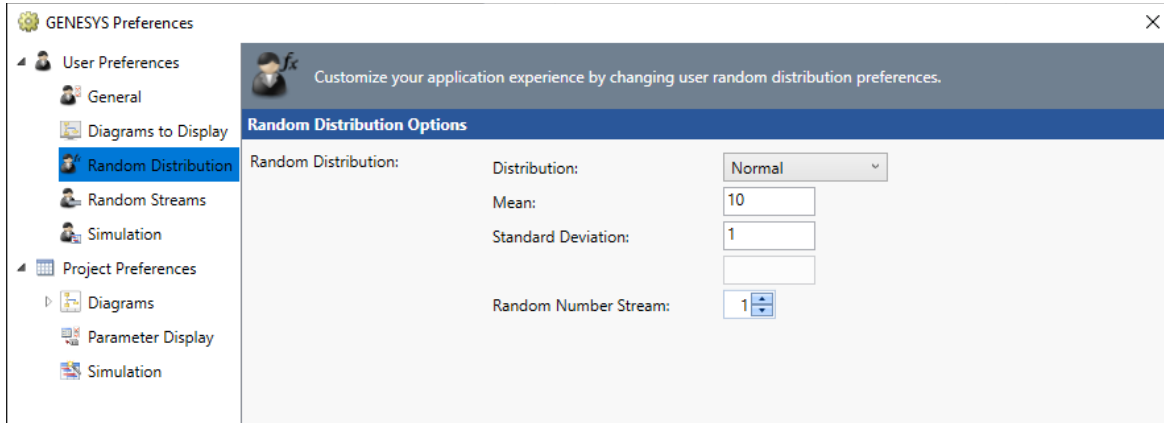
GENESYS Preferences

User Preferences
General
Diagrams to Display
Random Distribution
Random Streams
Simulation
Project Preferences
Diagrams
Parameter Display
Simulation

Customize your application experience by changing user random distribution preferences.

Random Distribution Options

Random Distribution:

| | |
|---|---|
| Distribution: | Normal |
| Mean: | 10 |
| Standard Deviation: | 1 |
| Random Number Stream: | 1 |